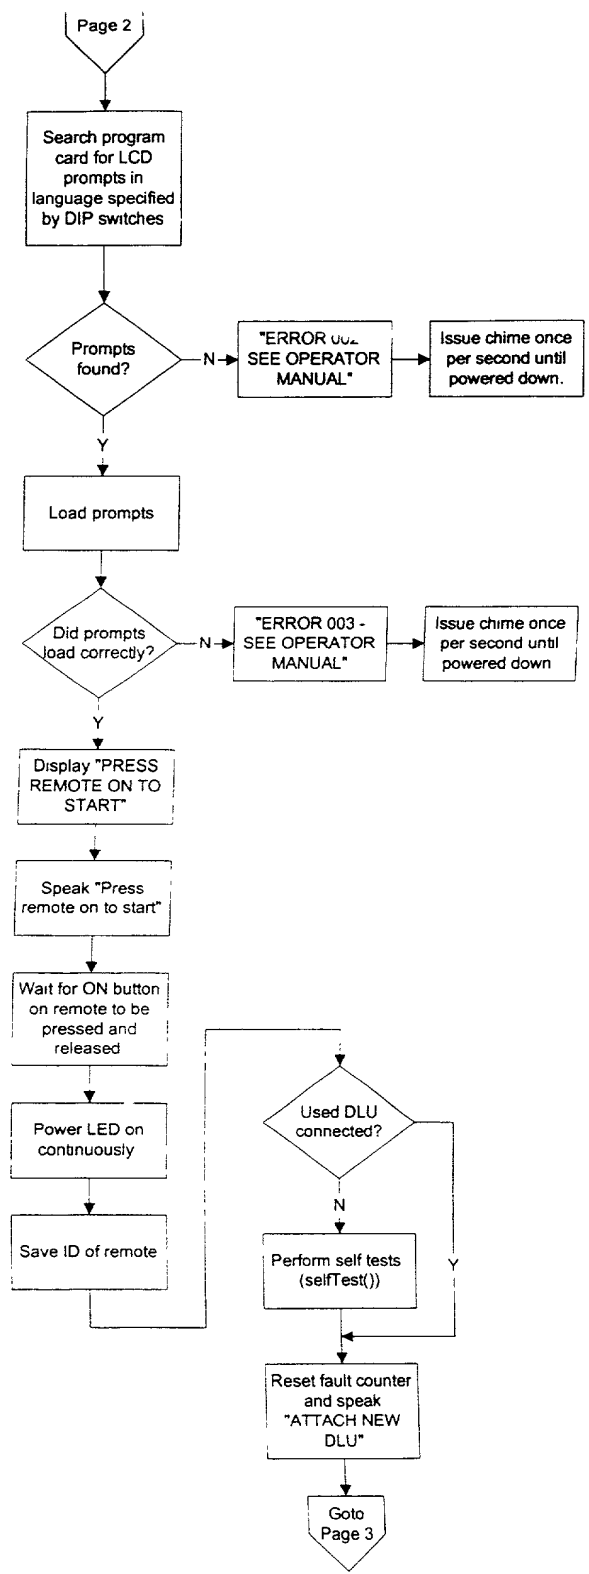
Page 2

Search program card for LCD prompts in language specified by DIP switches

Prompts found?

N

"ERROR 002 SEE OPERATOR MANUAL"

Issue chime once per second until powered down.

Y

Load prompts

Did prompts load correctly?

N

"ERROR 003 - SEE OPERATOR MANUAL"

Issue chime once per second until powered down

Y

Display "PRESS REMOTE ON TO START"

Speak "Press remote on to start"

Wait for ON button on remote to be pressed and released

Power LED on continuously

Save ID of remote

Used DLU connected?

N

Y

Perform self tests (selfTest())

Reset fault counter and speak "ATTACH NEW DLU"

Goto Page 3